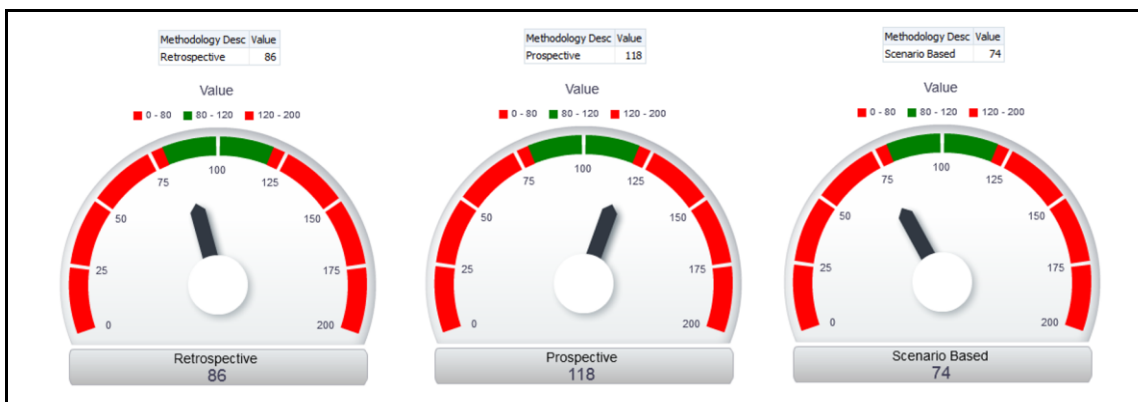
| Methodology Desc | Value |
|---|---|
| Retrospective | 86 |

Value

0 - 80   80 - 120   120 - 200

0 25 50 75 100 125 150 175 200

Retrospective
86

| Methodology Desc | Value |
|---|---|
| Prospective | 118 |

Value

0 - 80   80 - 120   120 - 200

0 25 50 75 100 125 150 175 200

Prospective
118

| Methodology Desc | Value |
|---|---|
| Scenario Based | 74 |

Value

0 - 80   80 - 120   120 - 200

0 25 50 75 100 125 150 175 200

Scenario Based
74